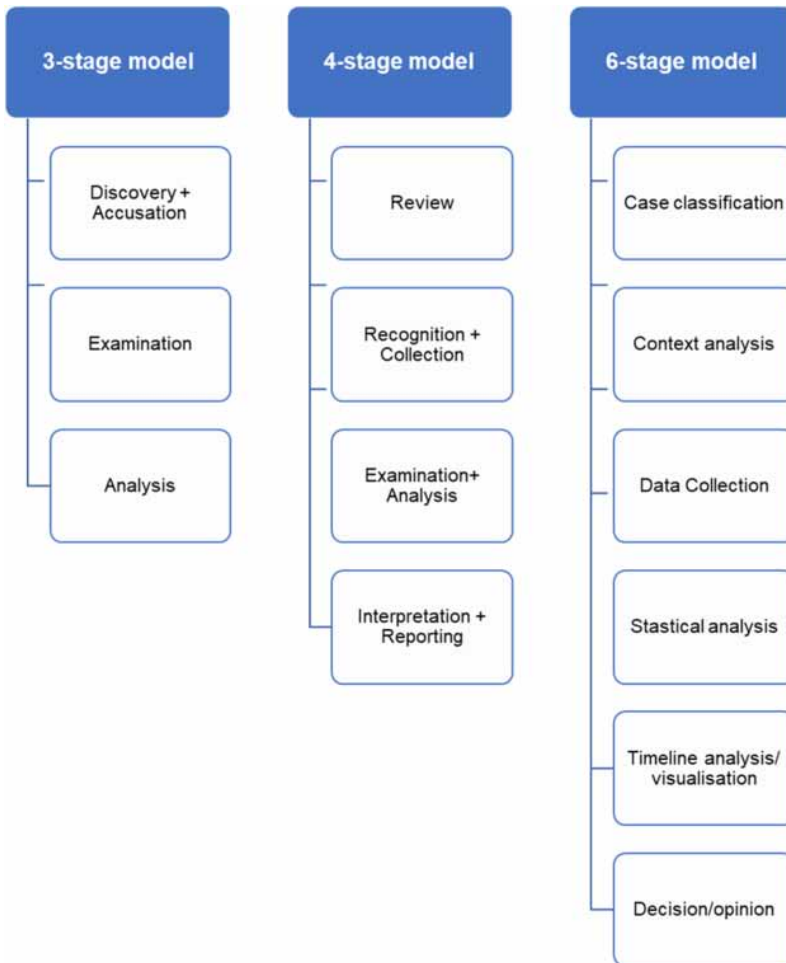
3-stage model

Discovery + Accusation

Examination

Analysis

4-stage model

Review

Recognition + Collection

Examination+ Analysis

Interpretation + Reporting

6-stage model

Case classification

Context analysis

Data Collection

Stastical analysis

Timeline analysis/ visualisation

Decision/opinion